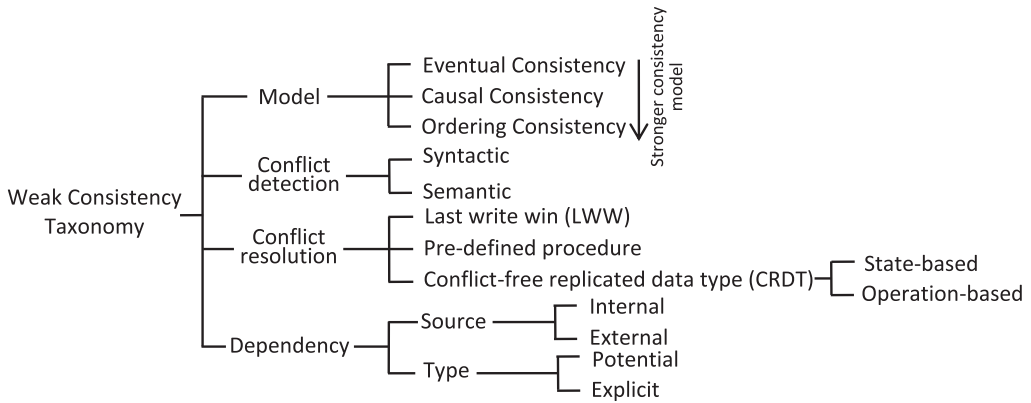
Weak Consistency Taxonomy

Model

Eventual Consistency

Causal Consistency

Ordering Consistency

Stronger consistency model

Conflict detection

Syntactic

Semantic

Conflict resolution

Last write win (LWW)

Pre-defined procedure

Conflict-free replicated data type (CRDT)

State-based

Operation-based

Dependency

Source

Internal

External

Type

Potential

Explicit